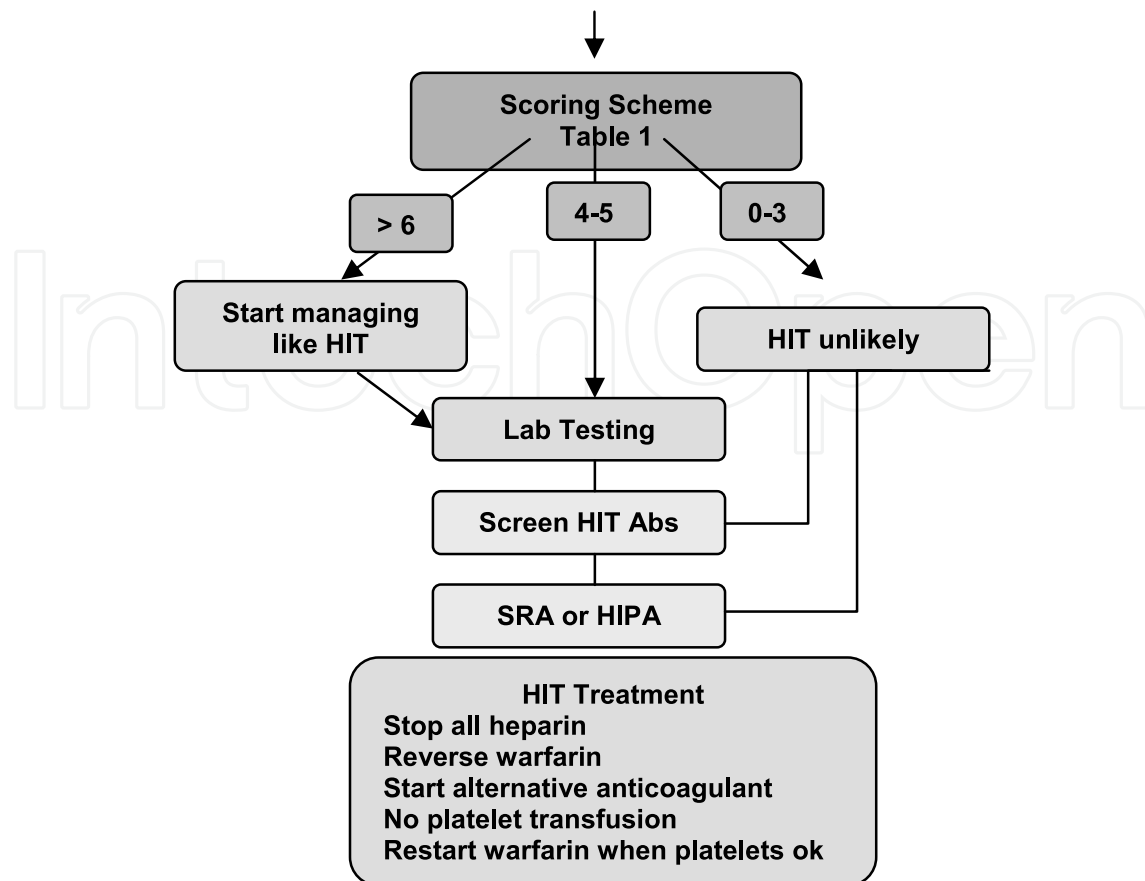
Scoring Scheme
Table 1

> 6

4-5

0-3

Start managing like HIT

HIT unlikely

Lab Testing

Screen HIT Abs

SRA or HIPA

HIT Treatment
Stop all heparin
Reverse warfarin
Start alternative anticoagulant
No platelet transfusion
Restart warfarin when platelets ok

IntechOpen